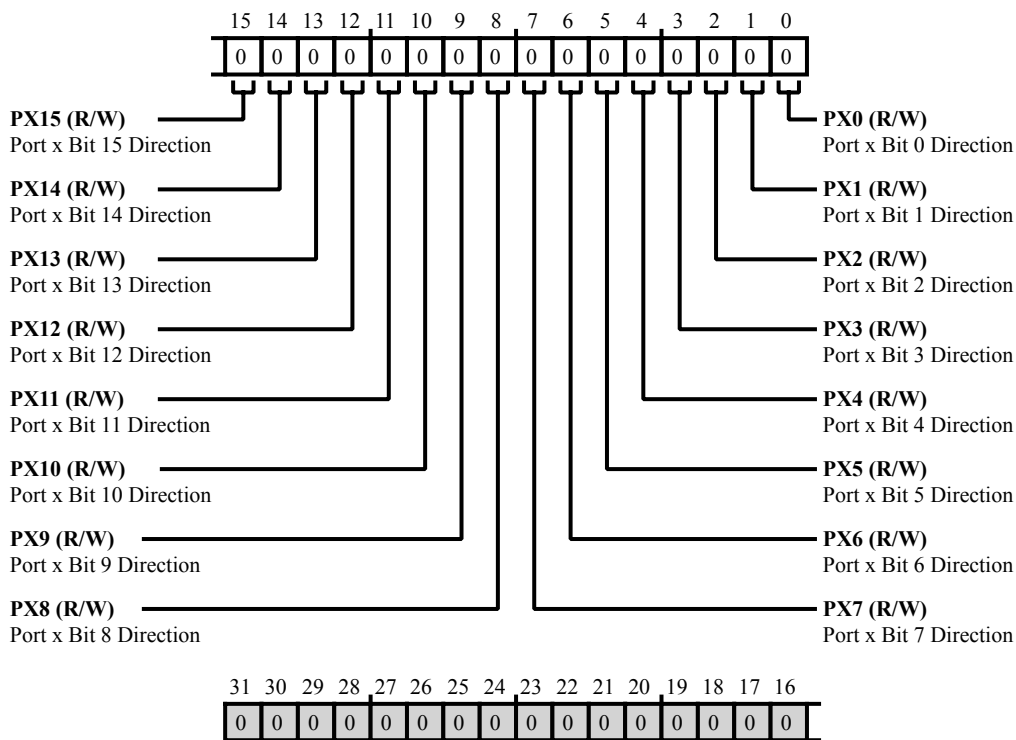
15 14 13 12 11 10 9 8 7 6 5 4 3 2 1 0

| 0 | 0 | 0 | 0 | 0 | 0 | 0 | 0 | 0 | 0 | 0 | 0 | 0 | 0 | 0 | 0 |
|---|---|---|---|---|---|---|---|---|---|---|---|---|---|---|---|

**PX15 (R/W)**
Port x Bit 15 Direction

**PX14 (R/W)**
Port x Bit 14 Direction

**PX13 (R/W)**
Port x Bit 13 Direction

**PX12 (R/W)**
Port x Bit 12 Direction

**PX11 (R/W)**
Port x Bit 11 Direction

**PX10 (R/W)**
Port x Bit 10 Direction

**PX9 (R/W)**
Port x Bit 9 Direction

**PX8 (R/W)**
Port x Bit 8 Direction

**PX0 (R/W)**
Port x Bit 0 Direction

**PX1 (R/W)**
Port x Bit 1 Direction

**PX2 (R/W)**
Port x Bit 2 Direction

**PX3 (R/W)**
Port x Bit 3 Direction

**PX4 (R/W)**
Port x Bit 4 Direction

**PX5 (R/W)**
Port x Bit 5 Direction

**PX6 (R/W)**
Port x Bit 6 Direction

**PX7 (R/W)**
Port x Bit 7 Direction

31 30 29 28 27 26 25 24 23 22 21 20 19 18 17 16

| 0 | 0 | 0 | 0 | 0 | 0 | 0 | 0 | 0 | 0 | 0 | 0 | 0 | 0 | 0 | 0 |
|---|---|---|---|---|---|---|---|---|---|---|---|---|---|---|---|